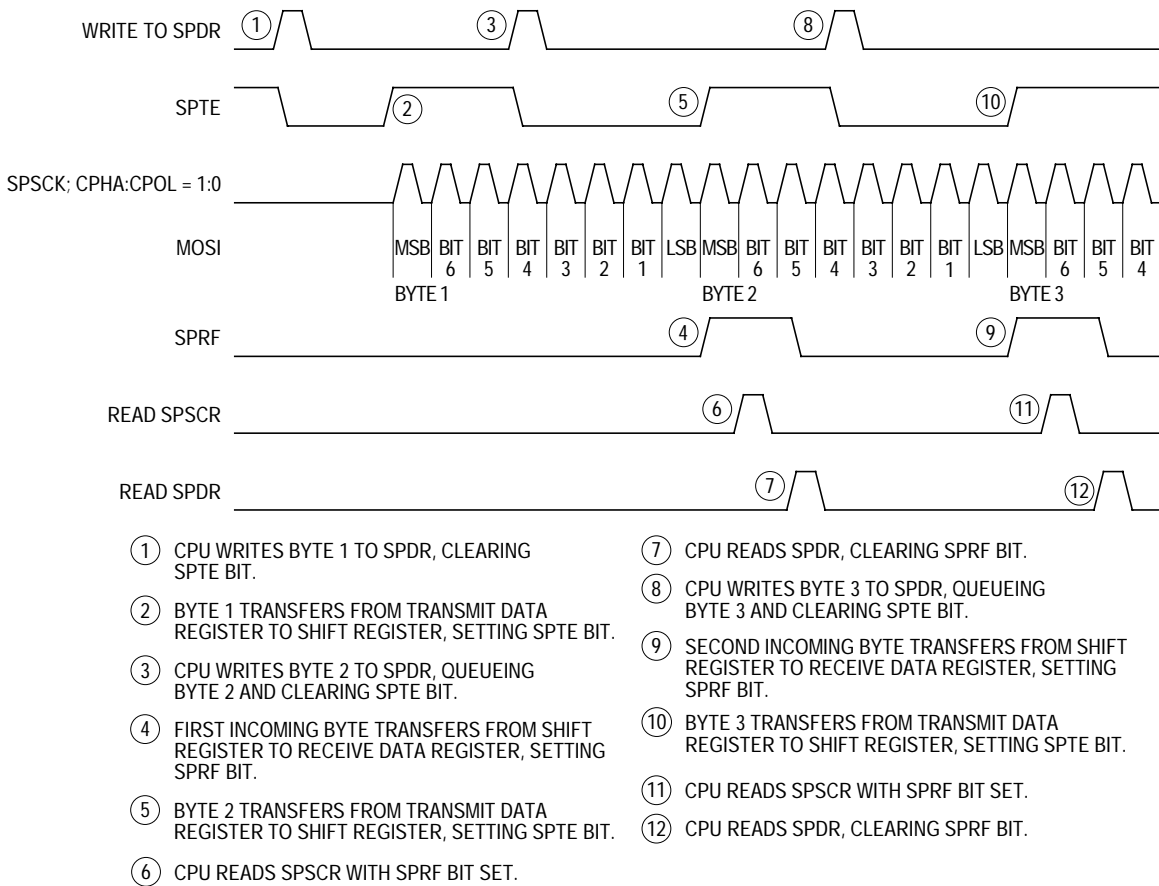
WRITE TO SPDR ① ③ ⑧

SPTE ② ⑤ ⑩

SPSCK; CPHA:CPOL = 1:0

MOSI MSB BIT 6 BIT 5 BIT 4 BIT 3 BIT 2 BIT 1 LSB MSB BIT 6 BIT 5 BIT 4 BIT 3 BIT 2 BIT 1 LSB MSB BIT 6 BIT 5 BIT 4

BYTE 1 BYTE 2 BYTE 3

SPRF ④ ⑨

READ SPSCR ⑥ ⑪

READ SPDR ⑦ ⑫

① CPU WRITES BYTE 1 TO SPDR, CLEARING SPTE BIT.

② BYTE 1 TRANSFERS FROM TRANSMIT DATA REGISTER TO SHIFT REGISTER, SETTING SPTE BIT.

③ CPU WRITES BYTE 2 TO SPDR, QUEUEING BYTE 2 AND CLEARING SPTE BIT.

④ FIRST INCOMING BYTE TRANSFERS FROM SHIFT REGISTER TO RECEIVE DATA REGISTER, SETTING SPRF BIT.

⑤ BYTE 2 TRANSFERS FROM TRANSMIT DATA REGISTER TO SHIFT REGISTER, SETTING SPTE BIT.

⑥ CPU READS SPSCR WITH SPRF BIT SET.

⑦ CPU READS SPDR, CLEARING SPRF BIT.

⑧ CPU WRITES BYTE 3 TO SPDR, QUEUEING BYTE 3 AND CLEARING SPTE BIT.

⑨ SECOND INCOMING BYTE TRANSFERS FROM SHIFT REGISTER TO RECEIVE DATA REGISTER, SETTING SPRF BIT.

⑩ BYTE 3 TRANSFERS FROM TRANSMIT DATA REGISTER TO SHIFT REGISTER, SETTING SPTE BIT.

⑪ CPU READS SPSCR WITH SPRF BIT SET.

⑫ CPU READS SPDR, CLEARING SPRF BIT.